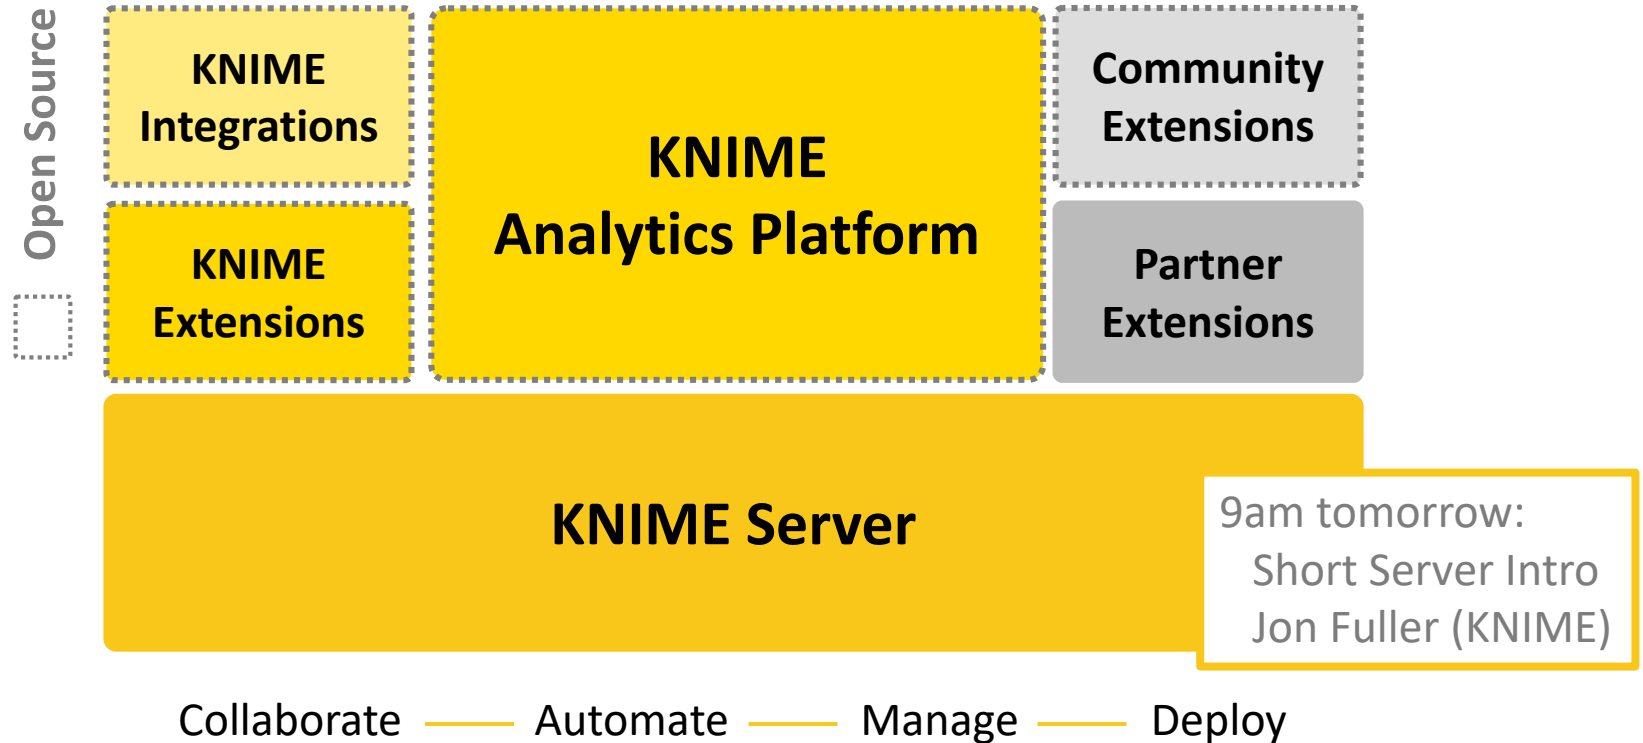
Open Source

KNIME Integrations

KNIME Analytics Platform

Community Extensions

KNIME Extensions

Partner Extensions

KNIME Server

9am tomorrow:
Short Server Intro
Jon Fuller (KNIME)

Collaborate — Automate — Manage — Deploy